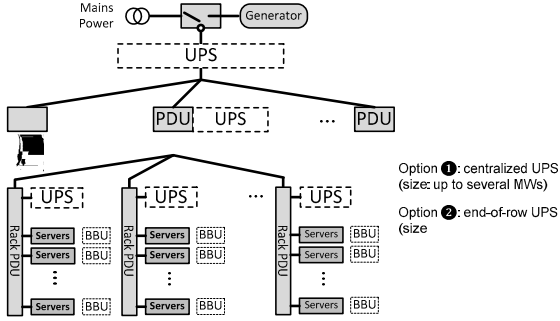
Mains Power

Generator

UPS

PDU

UPS

...

PDU

UPS

UPS

...

UPS

Rack PDU

Servers BBU

Servers BBU

⋮

Servers BBU

Rack PDU

Servers BBU

Servers BBU

⋮

Servers BBU

Rack PDU

Servers BBU

Servers BBU

⋮

Servers BBU

Option 1: centralized UPS (size: up to several MWs)

Option 2: end-of-row UPS (size